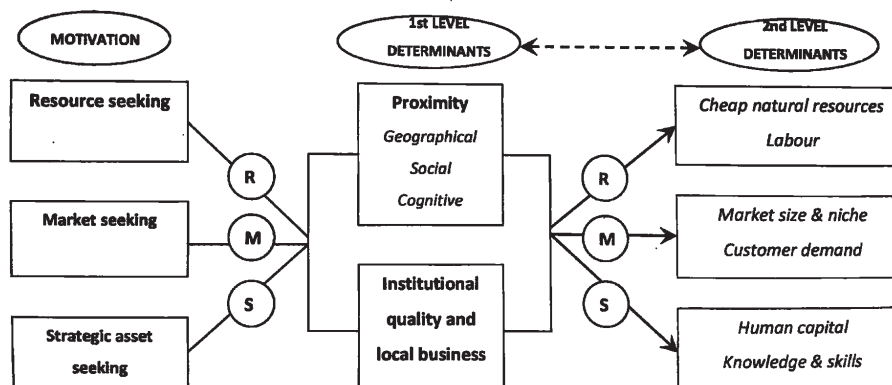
MOTIVATION

1st LEVEL DETERMINANTS

2nd LEVEL DETERMINANTS

Resource seeking

Market seeking

Strategic asset seeking

R

M

S

Proximity
Geographical
Social
Cognitive

Institutional quality and local business

R

M

S

Cheap natural resources
Labour

Market size & niche
Customer demand

Human capital
Knowledge & skills